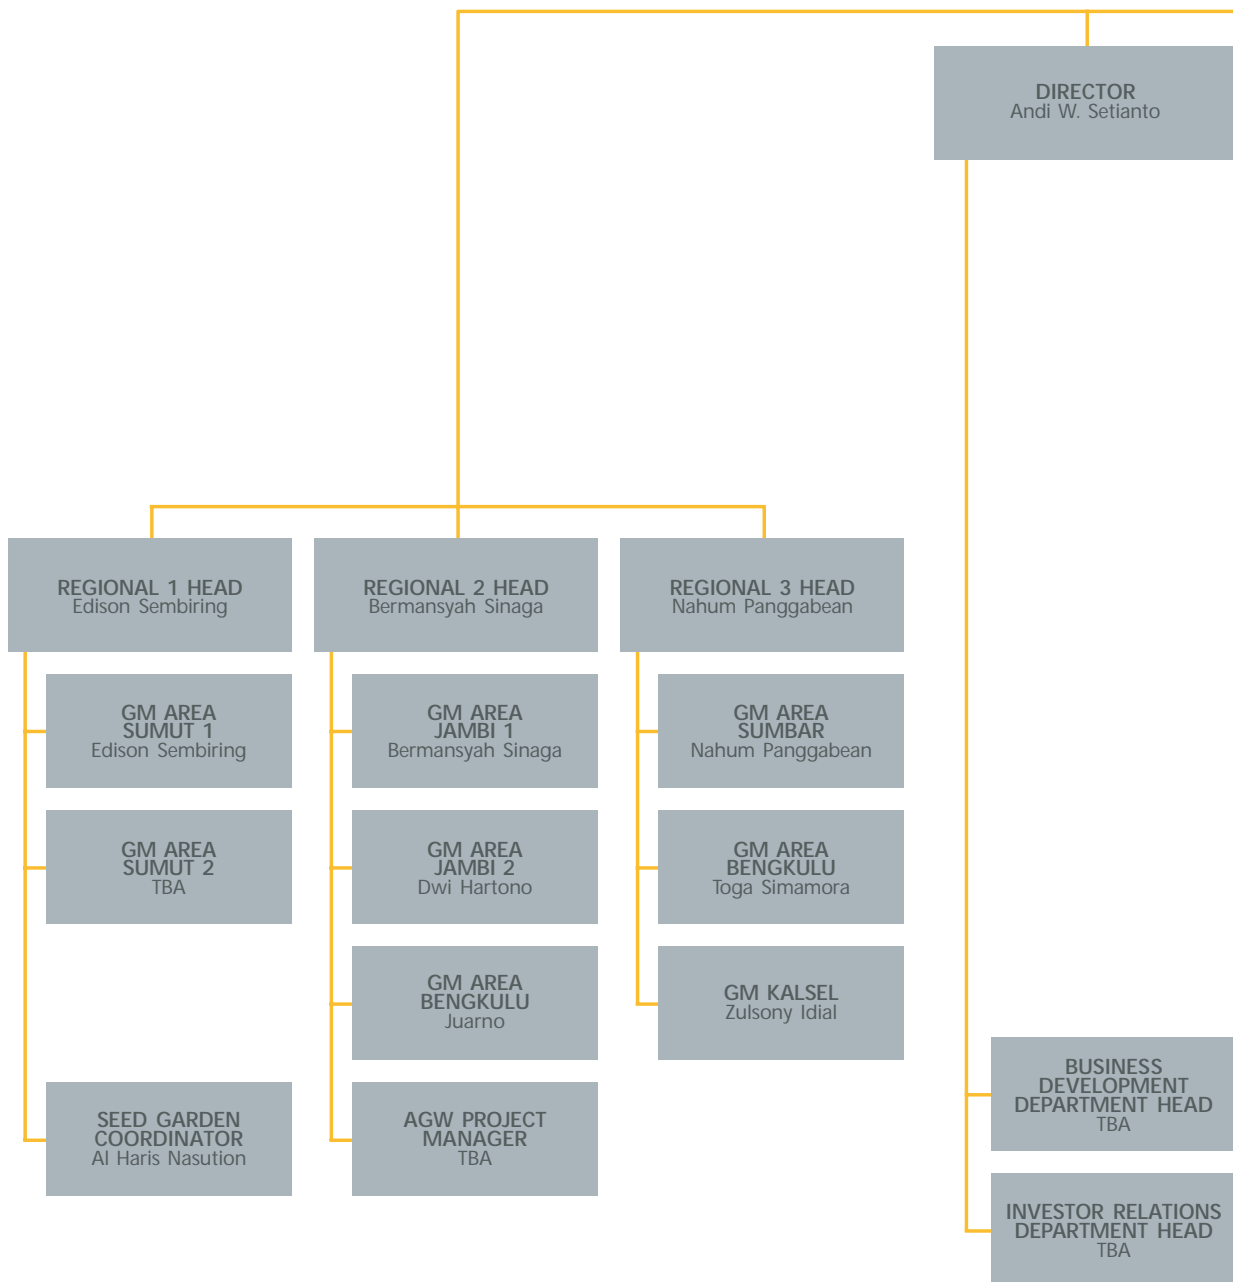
DIRECTOR
Andi W. Setianto

REGIONAL 1 HEAD
Edison Sembiring

GM AREA
SUMUT 1
Edison Sembiring

GM AREA
SUMUT 2
TBA

SEED GARDEN
COORDINATOR
Al Haris Nasution

REGIONAL 2 HEAD
Bermansyah Sinaga

GM AREA
JAMBI 1
Bermansyah Sinaga

GM AREA
JAMBI 2
Dwi Hartono

GM AREA
BENGKULU
Juarno

AGW PROJECT
MANAGER
TBA

REGIONAL 3 HEAD
Nahum Panggabean

GM AREA
SUMBAR
Nahum Panggabean

GM AREA
BENGKULU
Toga Simamora

GM KALSEL
Zulsony Idial

BUSINESS
DEVELOPMENT
DEPARTMENT HEAD
TBA

INVESTOR RELATIONS
DEPARTMENT HEAD
TBA